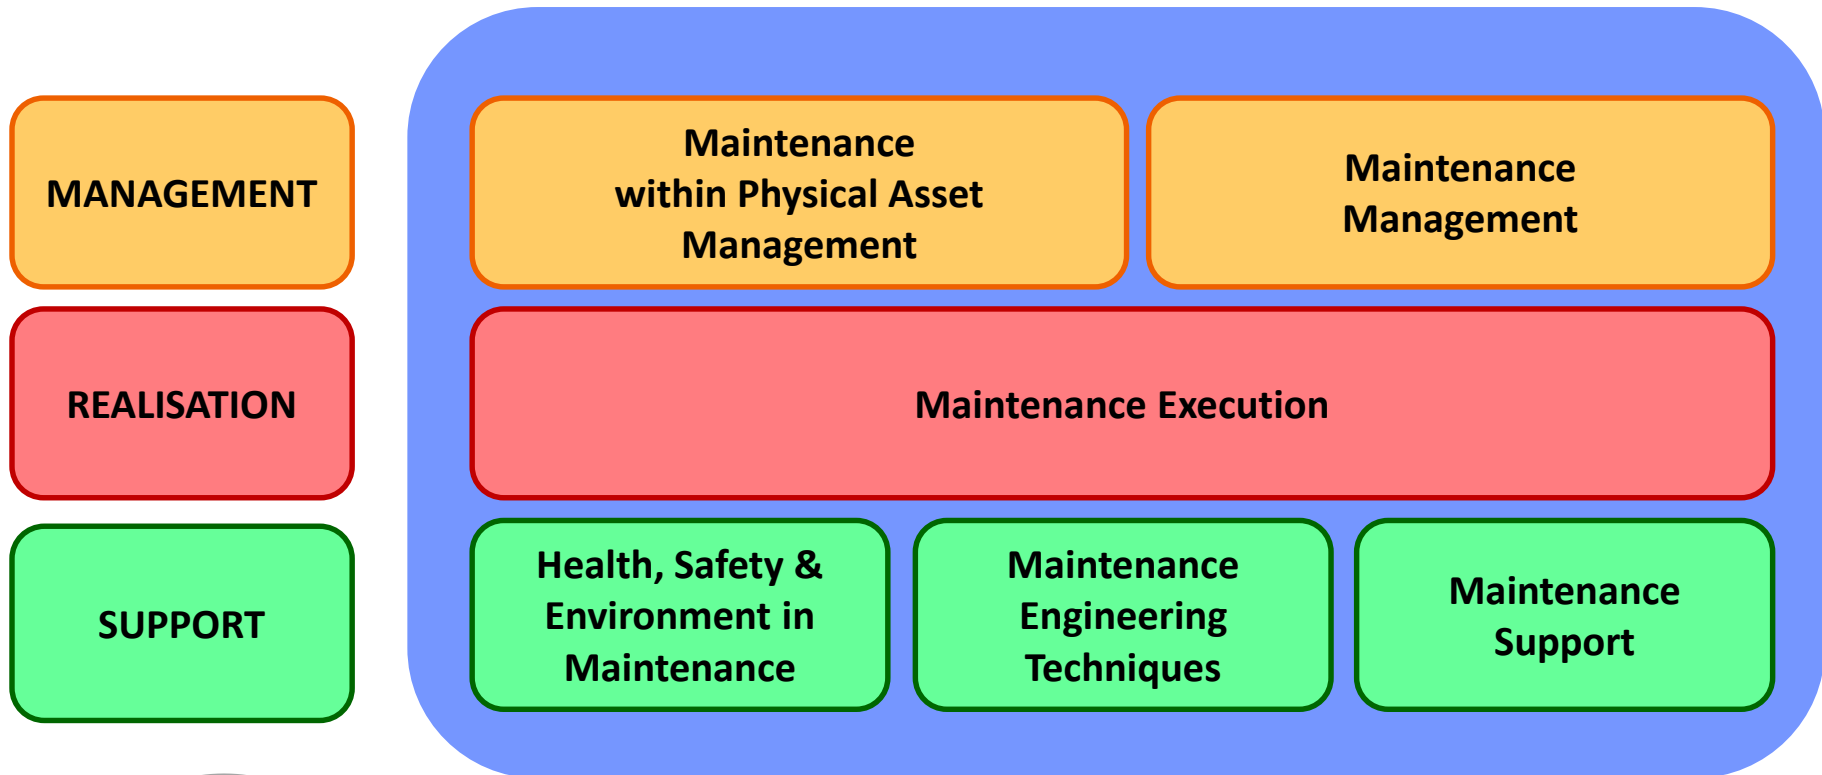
MANAGEMENT

Maintenance within Physical Asset Management

Maintenance Management

REALISATION

Maintenance Execution

SUPPORT

Health, Safety & Environment in Maintenance

Maintenance Engineering Techniques

Maintenance Support